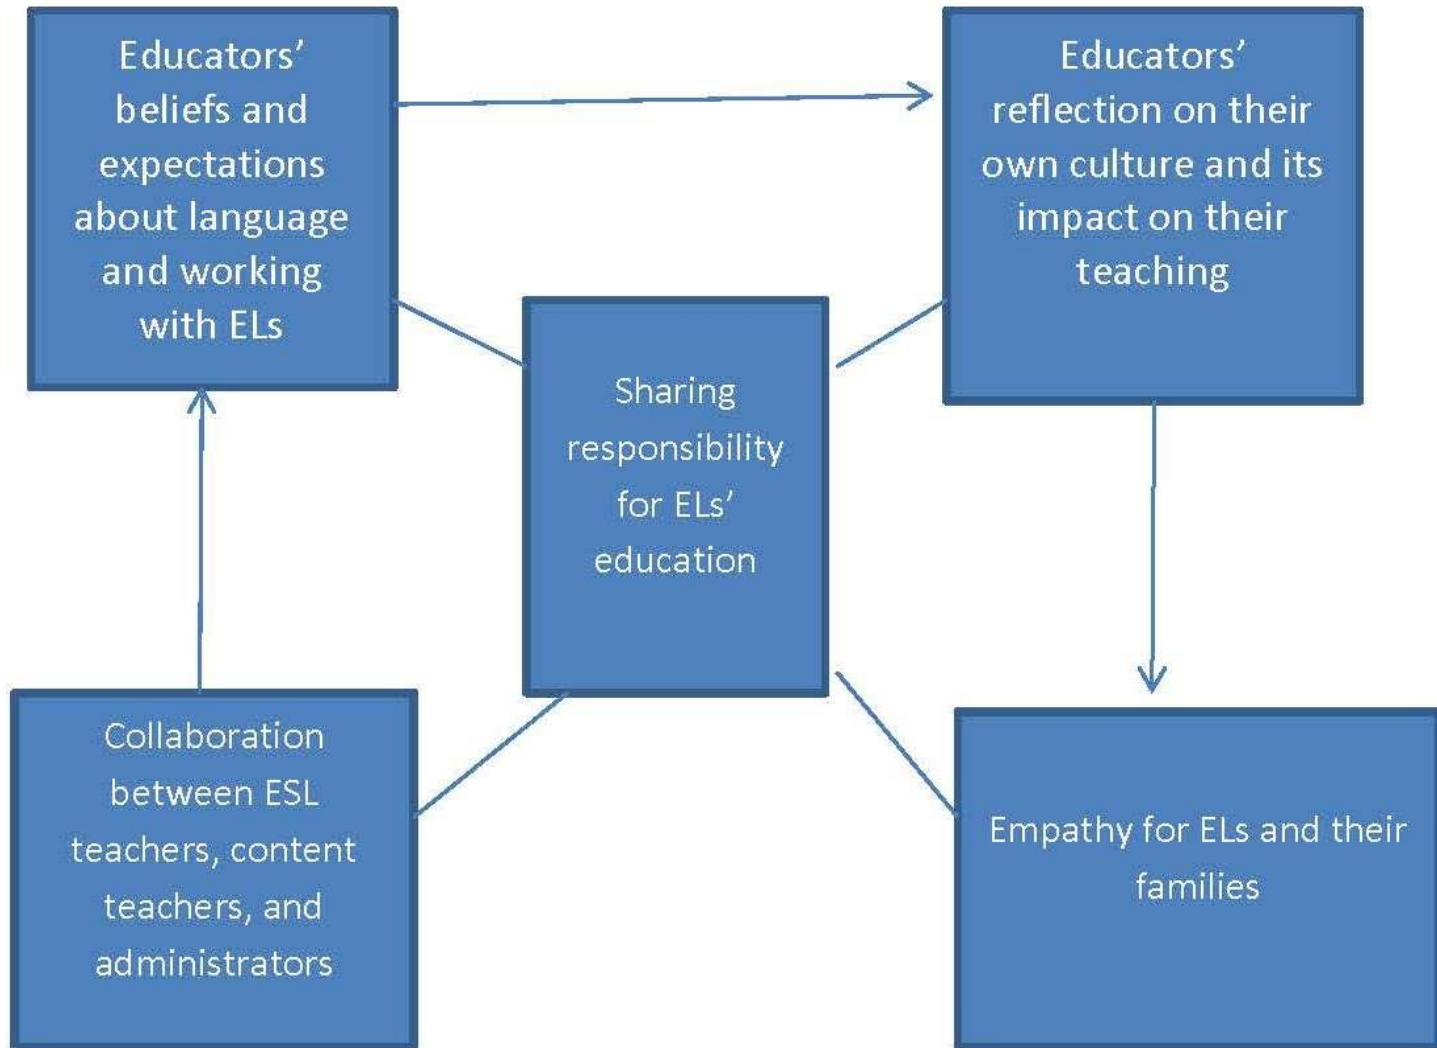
Educators' beliefs and expectations about language and working with ELs

Educators' reflection on their own culture and its impact on their teaching

Sharing responsibility for ELs' education

Collaboration between ESL teachers, content teachers, and administrators

Empathy for ELs and their families